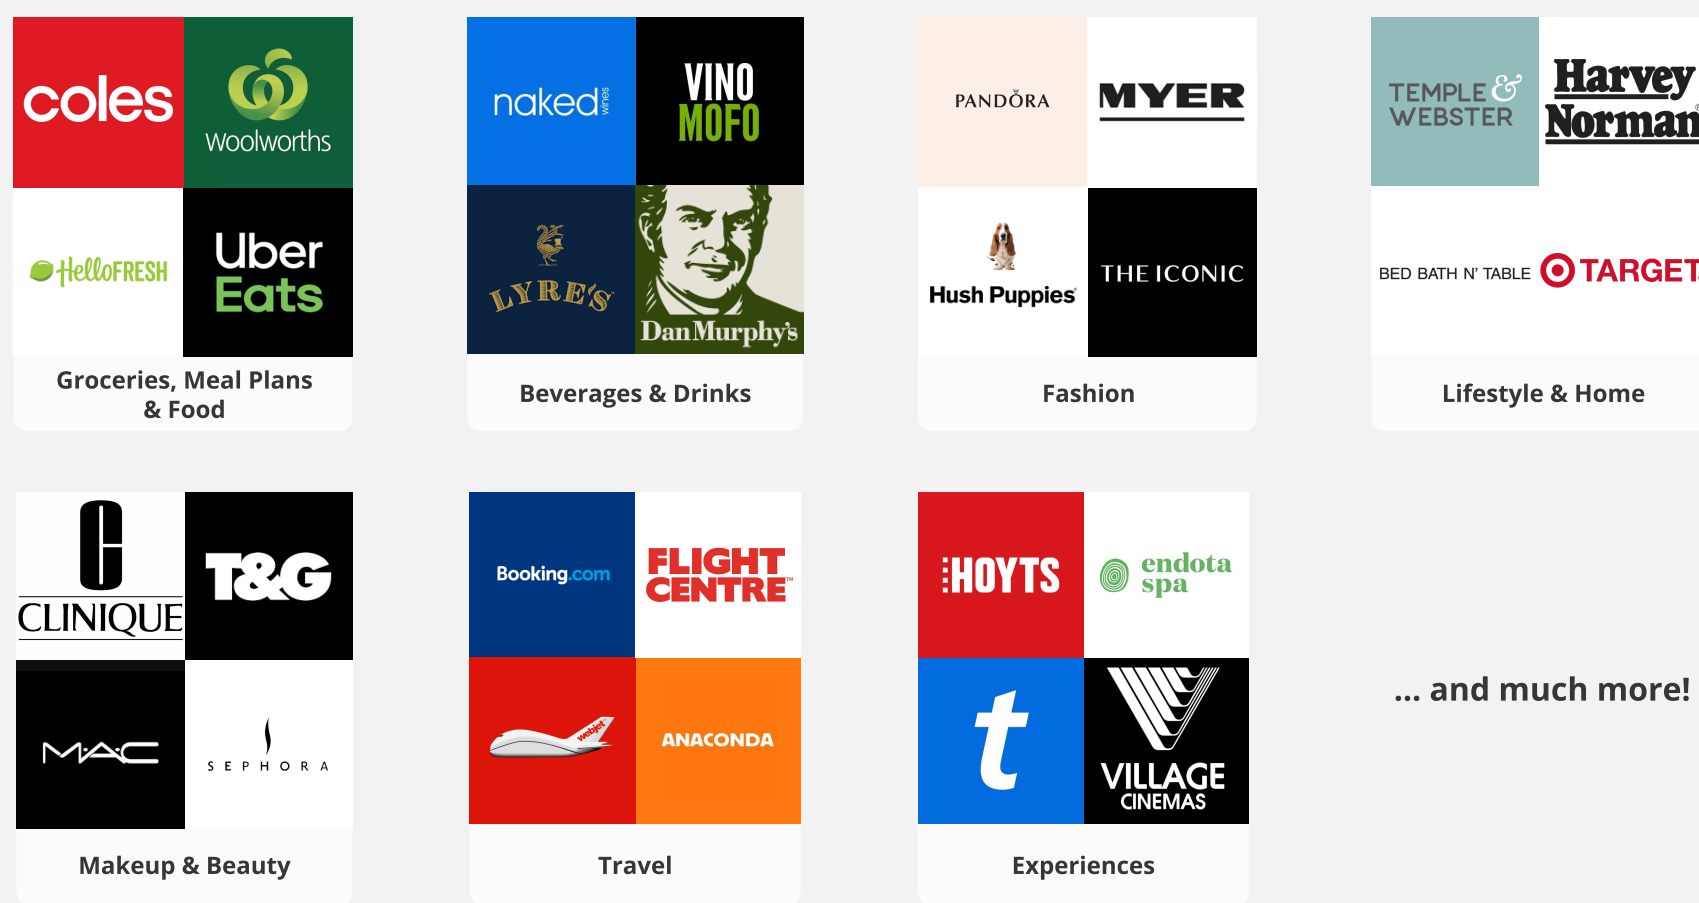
coles
Woolworths
HelloFRESH
Uber Eats
Groceries, Meal Plans & Food

naked wines
VINO MOFO
LYRE'S
Dan Murphy's
Beverages & Drinks

PANDORA
MYER
Hush Puppies
THE ICONIC
Fashion

TEMPLE & WEBSTER
Harvey Norman
BED BATH N' TABLE
TARGET
Lifestyle & Home

CLINIQUE
T&G
MAC
SEPHORA
Makeup & Beauty

Booking.com
FLIGHT CENTRE
webjet
ANACONDA
Travel

HOYTS
endota spa
t
VILLAGE CINEMAS
Experiences

... and much more!